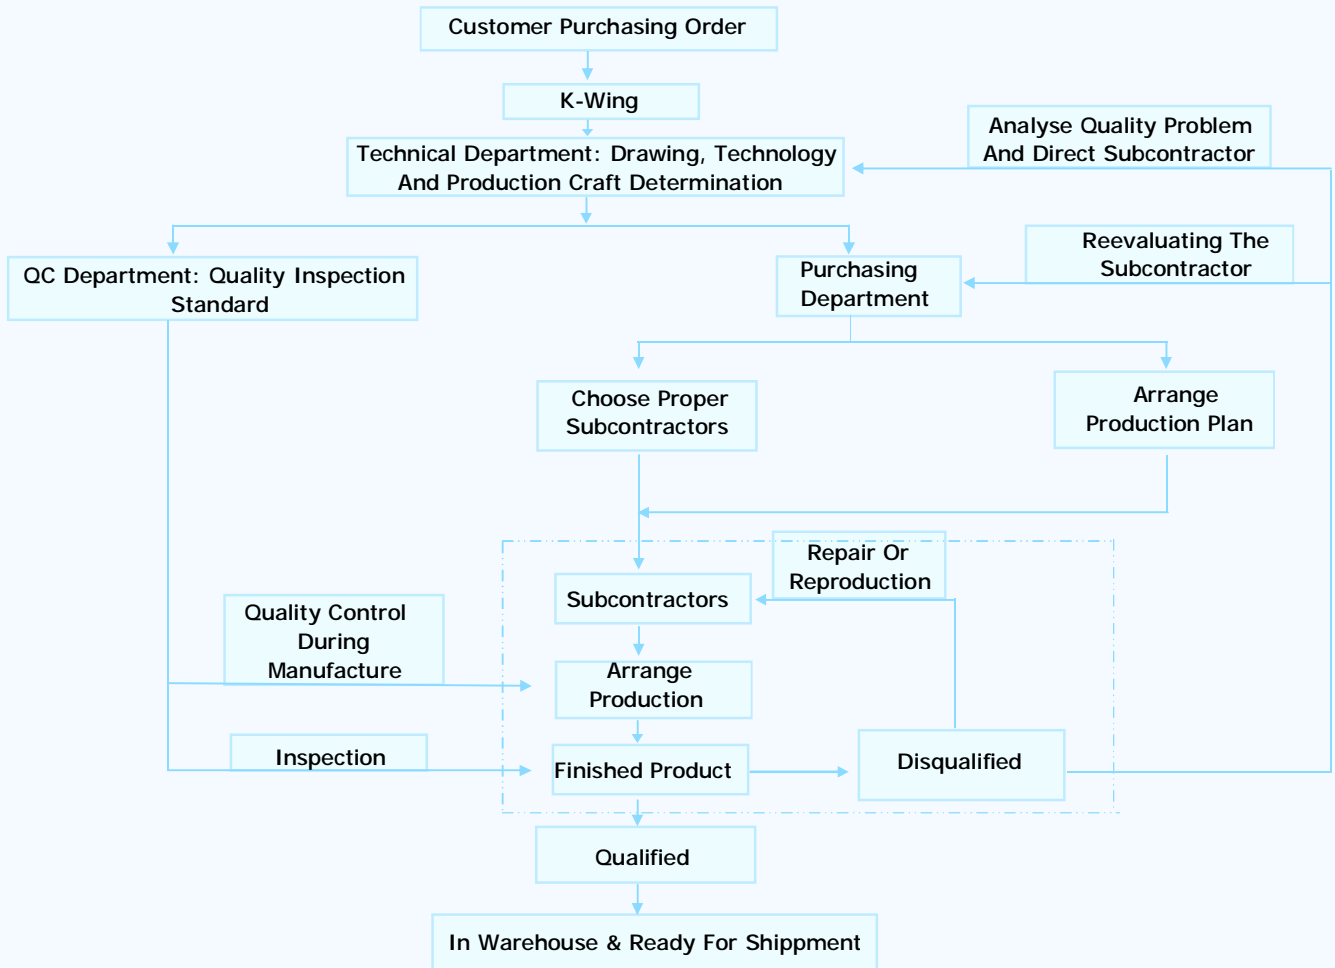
Customer Purchasing Order

K-Wing

Technical Department: Drawing, Technology And Production Craft Determination

Analyse Quality Problem And Direct Subcontractor

QC Department: Quality Inspection Standard

Reevaluating The Subcontractor

Purchasing Department

Choose Proper Subcontractors

Arrange Production Plan

Repair Or Reproduction

Subcontractors

Quality Control During Manufacture

Arrange Production

Inspection

Finished Product

Disqualified

Qualified

In Warehouse & Ready For Shippment